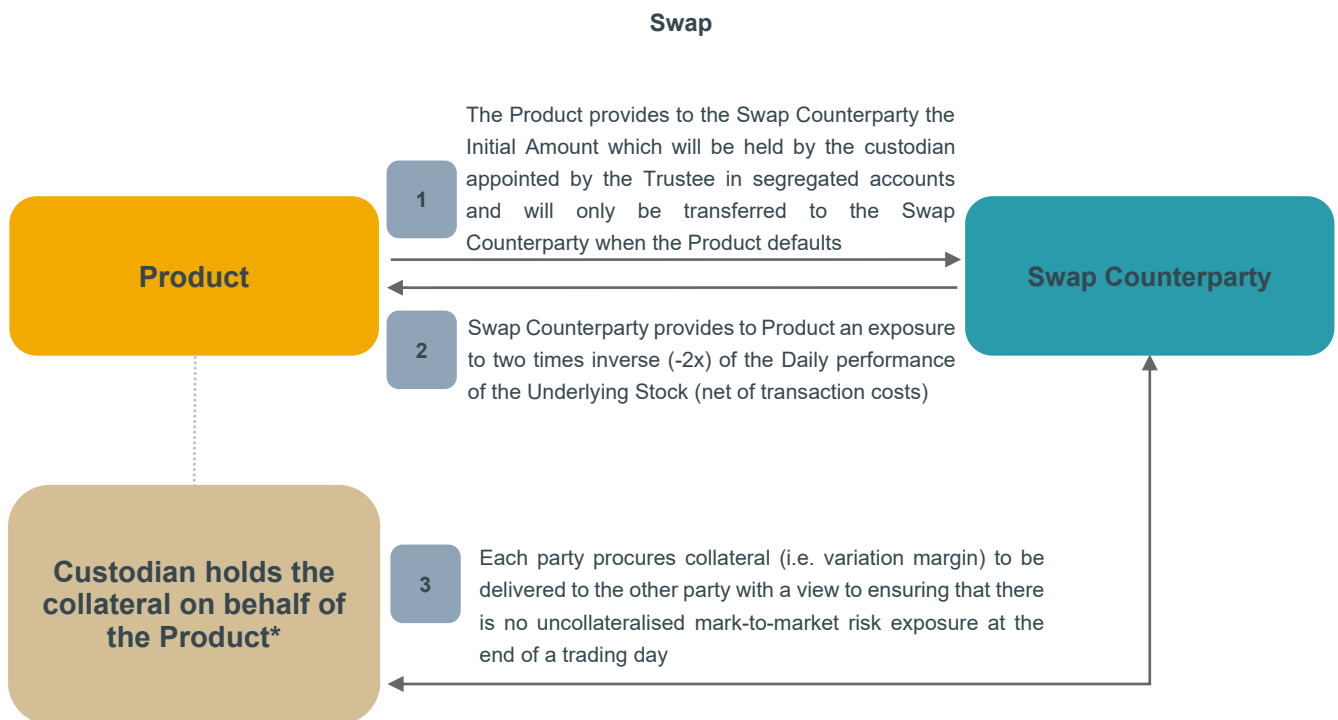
Swap

Product

1

The Product provides to the Swap Counterparty the Initial Amount which will be held by the custodian appointed by the Trustee in segregated accounts and will only be transferred to the Swap Counterparty when the Product defaults

Swap Counterparty

2

Swap Counterparty provides to Product an exposure to two times inverse (-2x) of the Daily performance of the Underlying Stock (net of transaction costs)

Custodian holds the collateral on behalf of the Product*

3

Each party procures collateral (i.e. variation margin) to be delivered to the other party with a view to ensuring that there is no uncollateralised mark-to-market risk exposure at the end of a trading day